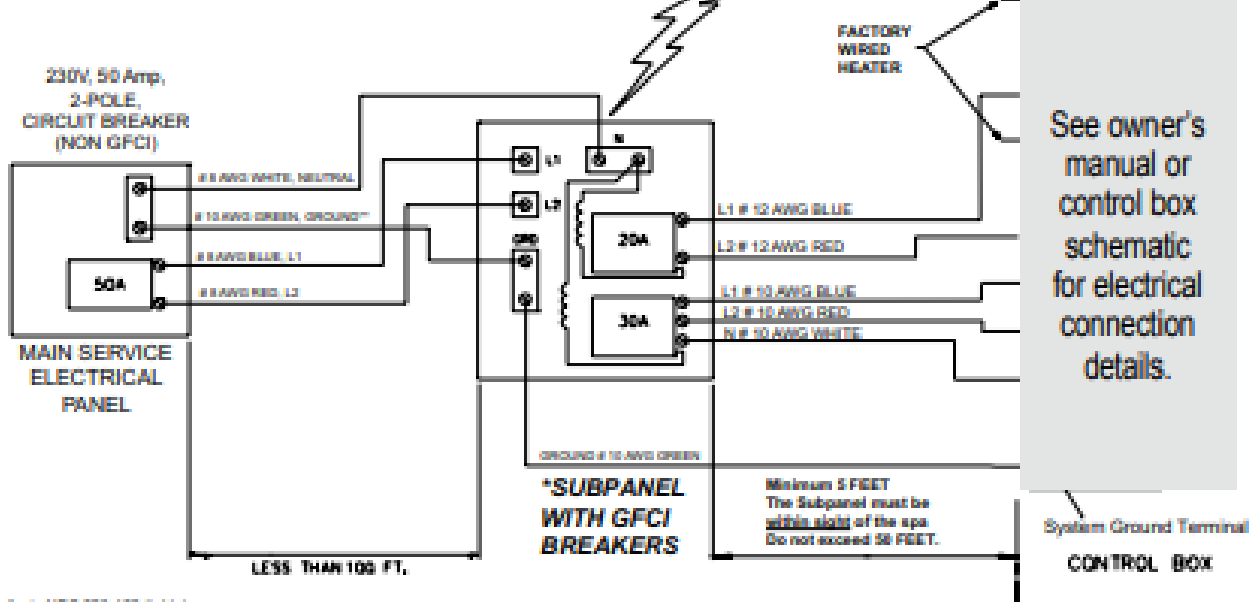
FACTORY WIRED HEATER

230V, 50 Amp, 2-POLE, CIRCUIT BREAKER (NON GFCI)

See owner's manual or control box schematic for electrical connection details.

# 8 AWG WHITE, NEUTRAL

# 10 AWG GREEN, GROUND**

# 8 AWG BLUE, L1

# 8 AWG RED, L2

50A

MAIN SERVICE ELECTRICAL PANEL

L1

L2

N

GRD

20A

30A

L1 # 12 AWG BLUE

L2 # 12 AWG RED

L1 # 10 AWG BLUE

L2 # 10 AWG RED

N # 10 AWG WHITE

GROUND # 10 AWG GREEN

*SUBPANEL WITH GFCI BREAKERS

Minimum 5 FEET
The Subpanel must be within sight of the spa.
Do not exceed 50 FEET.

System Ground Terminal

CONTROL BOX

LESS THAN 100 FT.